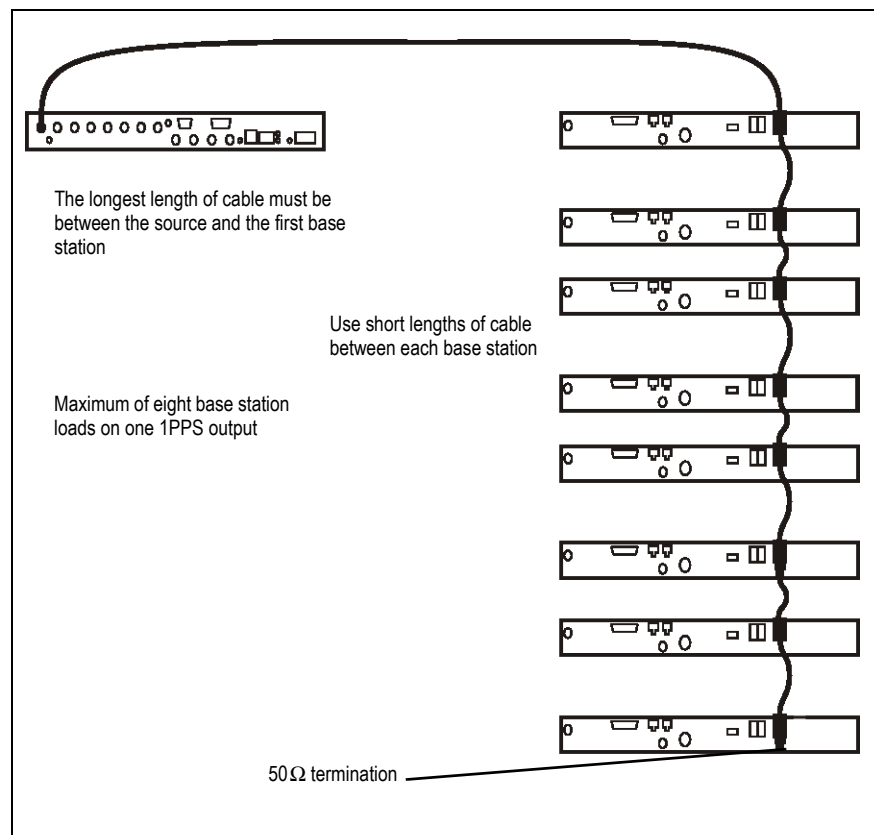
The longest length of cable must be between the source and the first base station

Use short lengths of cable between each base station

Maximum of eight base station loads on one 1PPS output

$50\Omega$ termination